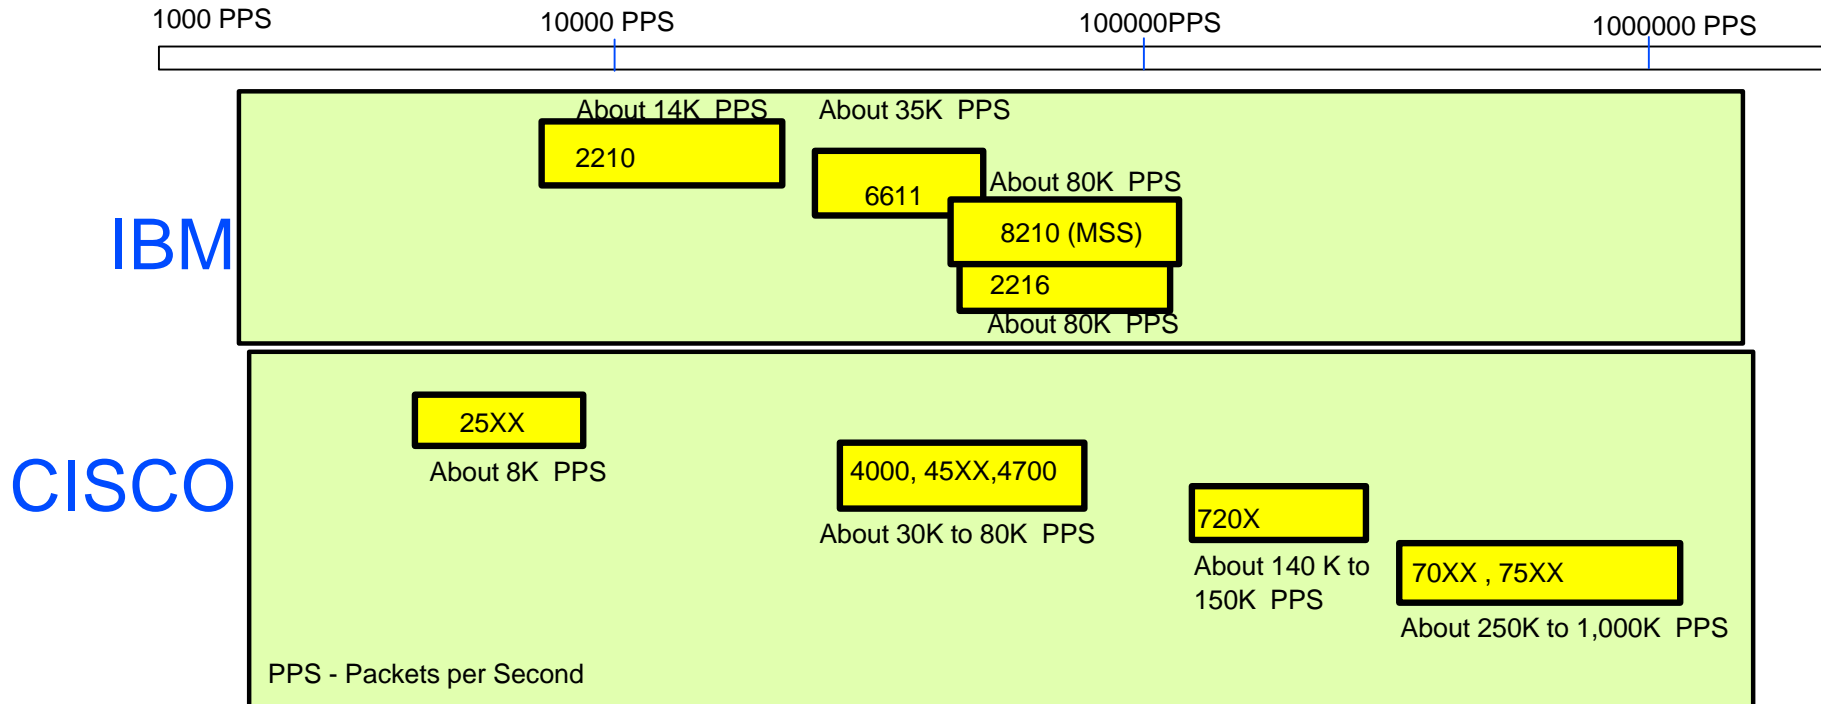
1000 PPS
10000 PPS
100000PPS
1000000 PPS

IBM

About 14K PPS
2210

About 35K PPS
6611

About 80K PPS
8210 (MSS)

2216
About 80K PPS

CISCO

25XX
About 8K PPS

4000, 45XX,4700
About 30K to 80K PPS

720X
About 140 K to 150K PPS

70XX , 75XX
About 250K to 1,000K PPS

PPS - Packets per Second